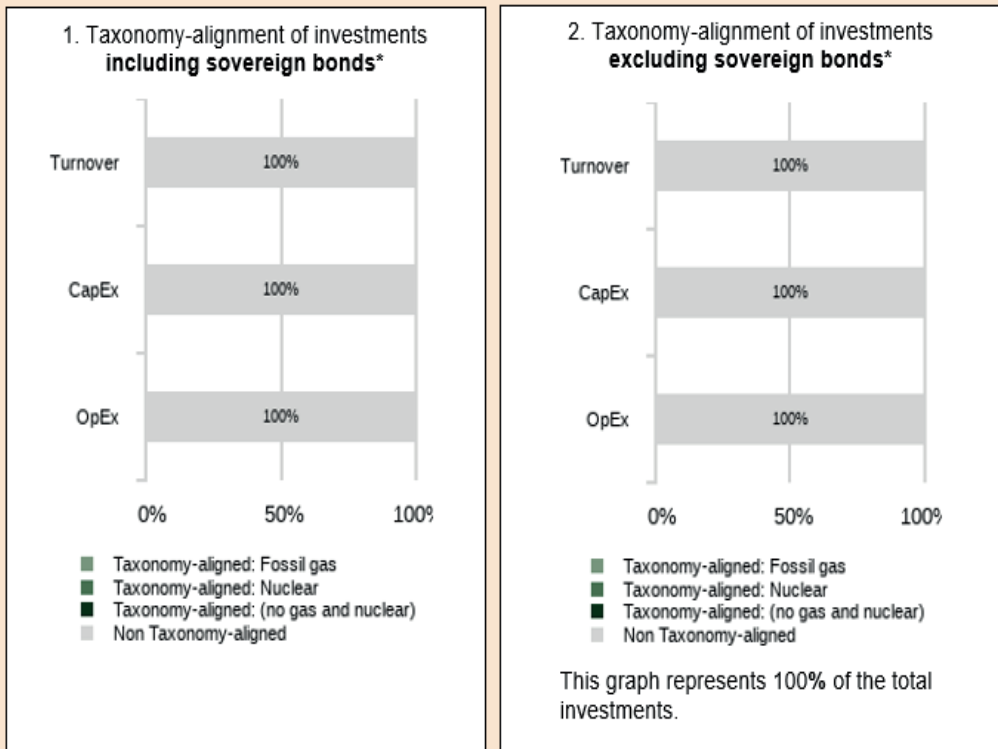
1. Taxonomy-alignment of investments **including sovereign bonds***

Turnover
100%

CapEx
100%

OpEx
100%

0%
50%
100%

Taxonomy-aligned: Fossil gas
Taxonomy-aligned: Nuclear
Taxonomy-aligned: (no gas and nuclear)
Non Taxonomy-aligned

2. Taxonomy-alignment of investments **excluding sovereign bonds***

Turnover
100%

CapEx
100%

OpEx
100%

0%
50%
100%

Taxonomy-aligned: Fossil gas
Taxonomy-aligned: Nuclear
Taxonomy-aligned: (no gas and nuclear)
Non Taxonomy-aligned

This graph represents 100% of the total investments.